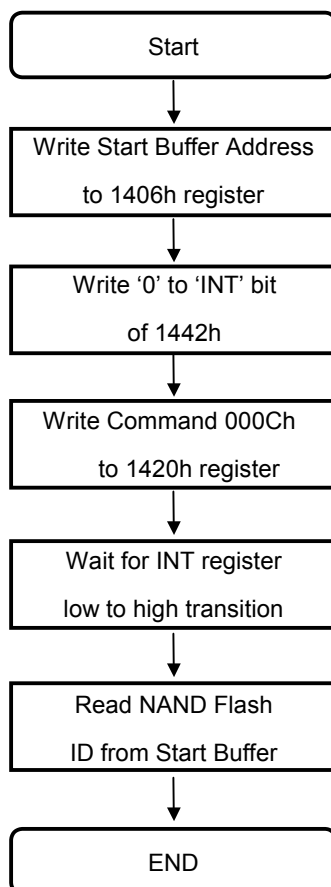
Start

Write Start Buffer Address to 1406h register

Write ‘0’ to ‘INT’ bit of 1442h

Write Command 000Ch to 1420h register

Wait for INT register low to high transition

Read NAND Flash ID from Start Buffer

END